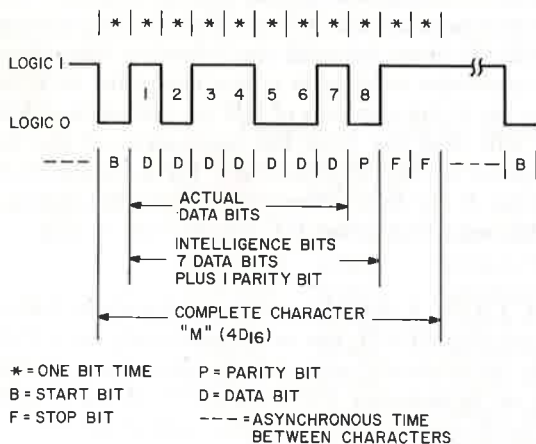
| * | * | * | * | * | * | * | * | * | * | * |

LOGIC I

LOGIC O

1 2 3 4 5 6 7 8

--- | B | D | D | D | D | D | D | D | P | F | F | --- | B |

ACTUAL DATA BITS

INTELLIGENCE BITS 7 DATA BITS PLUS I PARITY BIT

COMPLETE CHARACTER "M" ($4D_{16}$)

* = ONE BIT TIME
B = START BIT
F = STOP BIT
P = PARITY BIT
D = DATA BIT
--- = ASYNCHRONOUS TIME BETWEEN CHARACTERS